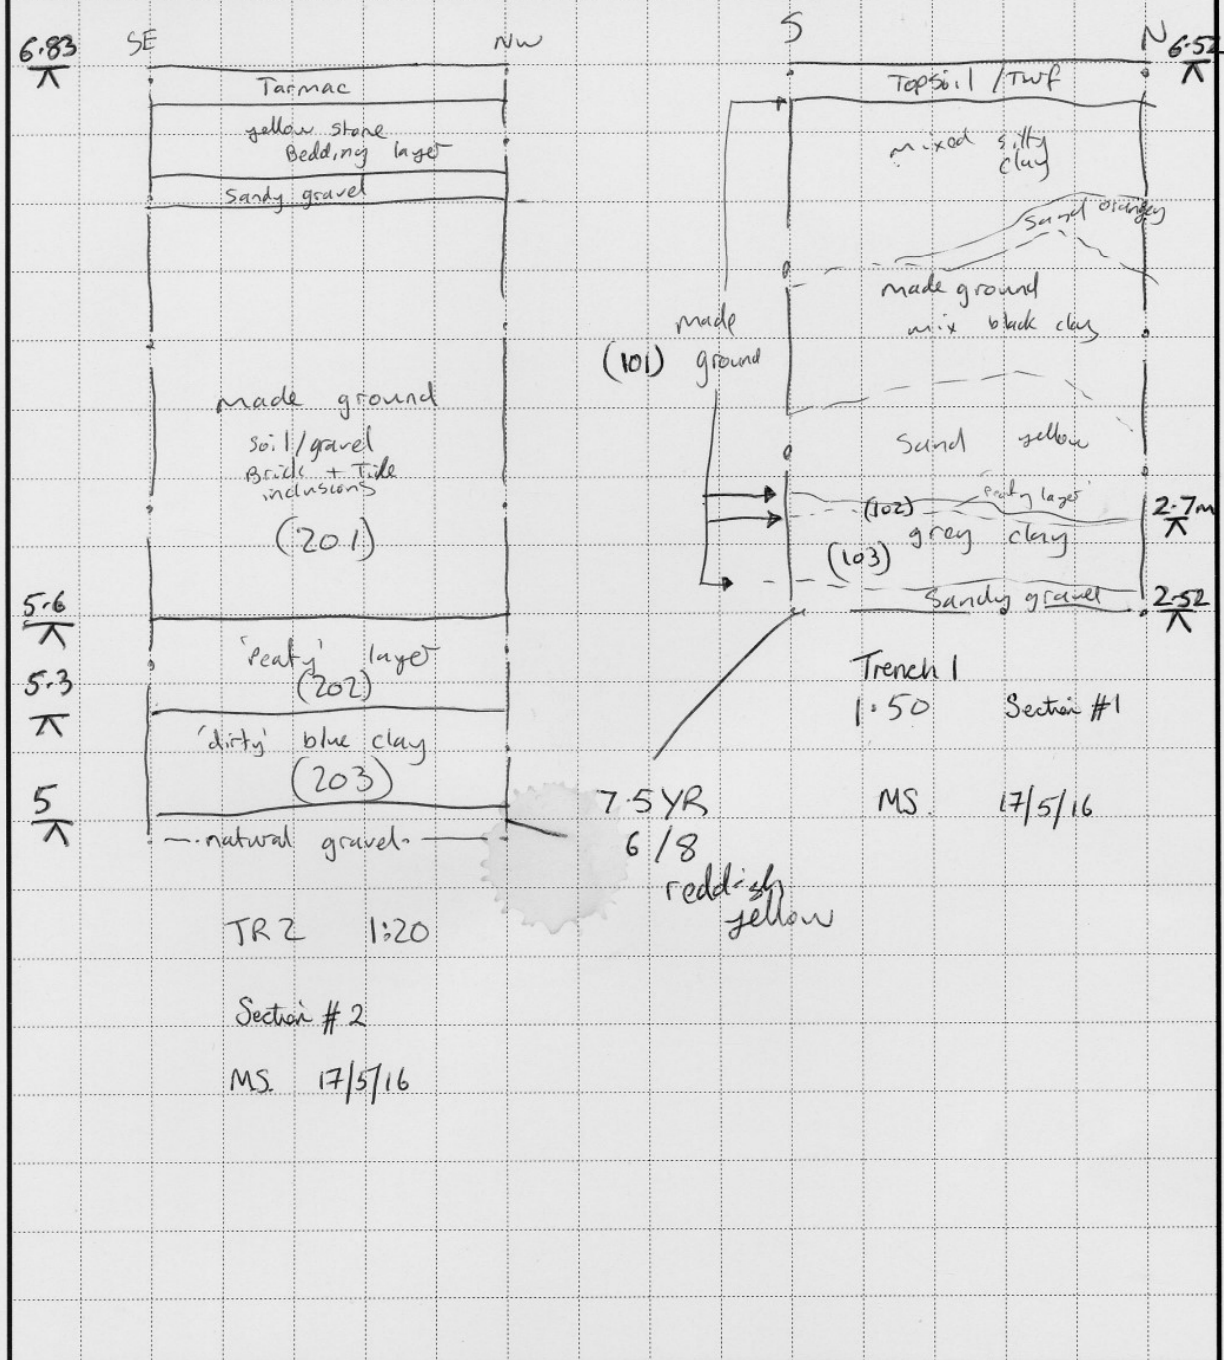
6.83 SE NW

Tarmac

yellow stone Bedding layer

sandy gravel

made ground

soil/gravel Brick + Tile inclusions

(201)

5.6

'Peaty' layer (202)

5.3

'dirty' blue clay (203)

5

— natural gravel —

TR2 1:20

Section # 2

MS. 17/5/16

S N 6.52

Topsoil / Turf

mixed silty clay

Sand orangey

made ground mix black clay

made (101) ground

Sand yellow

(102) 'Peaty layer'

2.7m

grey clay (103)

Sandy gravel

2.52

Trench 1

1:50 Section #1

MS 17/5/16

7.5YR 6/8 reddish yellow